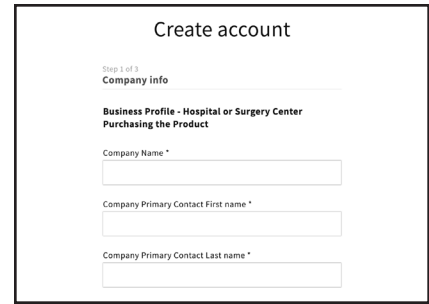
Create account

Step 1 of 3
Company info

Business Profile - Hospital or Surgery Center Purchasing the Product

Company Name *

Company Primary Contact First name *

Company Primary Contact Last name *